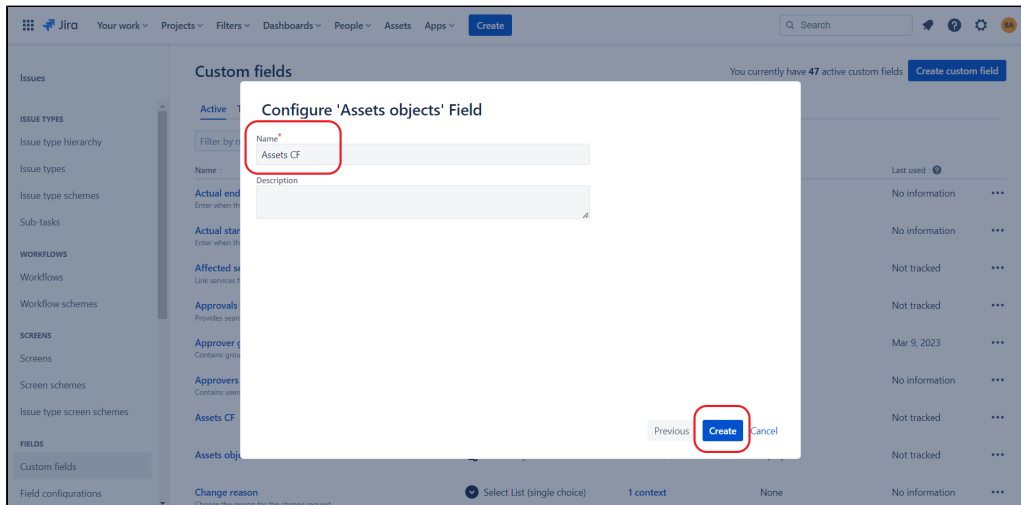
Jira Your work Projects Filters Dashboards People Assets Apps Create

Search

BA

Issues

ISSUE TYPES

Issue type hierarchy

Issue types

Issue type schemes

Sub-tasks

WORKFLOWS

Workflows

Workflow schemes

SCREENS

Screens

Screen schemes

Issue type screen schemes

FIELDS

Custom fields

Field configurations

Custom fields

You currently have 47 active custom fields Create custom field

Active T

Filter by n

Name

Last used

Actual end
Enter when th

No information •••

Actual star
Enter when th

No information •••

Affected se
Link services f

Not tracked •••

Approvals
Provides searc

Not tracked •••

Approver g
Contains grou

Mar 9, 2023 •••

Approvers
Contains user

No information •••

Assets CF

Not tracked •••

Assets obje

Not tracked •••

Change reason
Choose the reason for the change request

Select List (single choice) 1 context None No information •••

Configure 'Assets objects' Field

Name*

Assets CF

Description

Previous Create Cancel